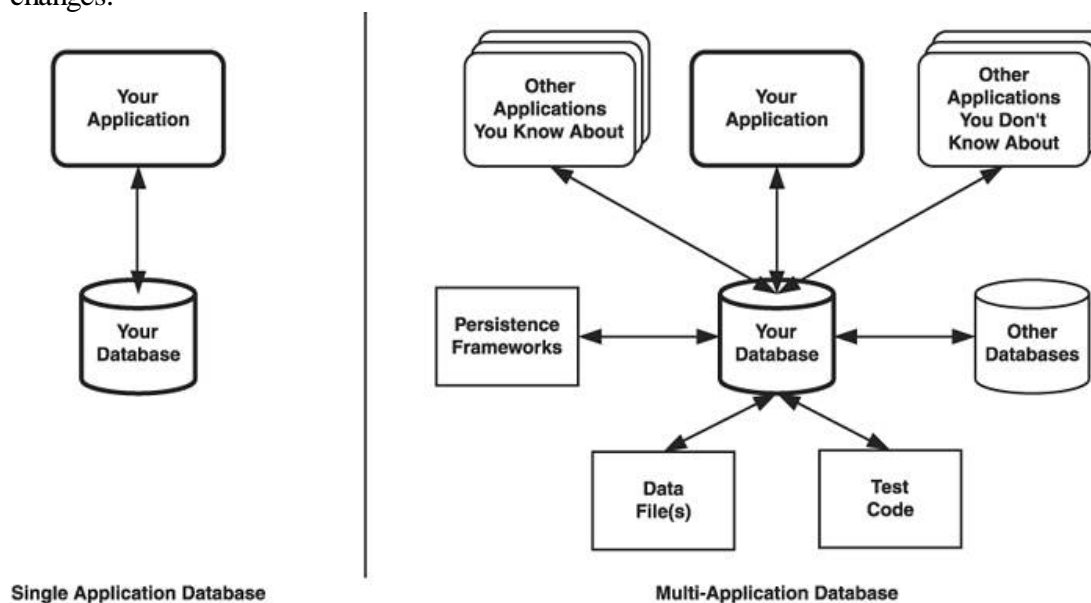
changes.

Your Application

Your Database

Single Application Database

Other Applications You Know About

Your Application

Other Applications You Don't Know About

Persistence Frameworks

Your Database

Other Databases

Data File(s)

Test Code

Multi-Application Database